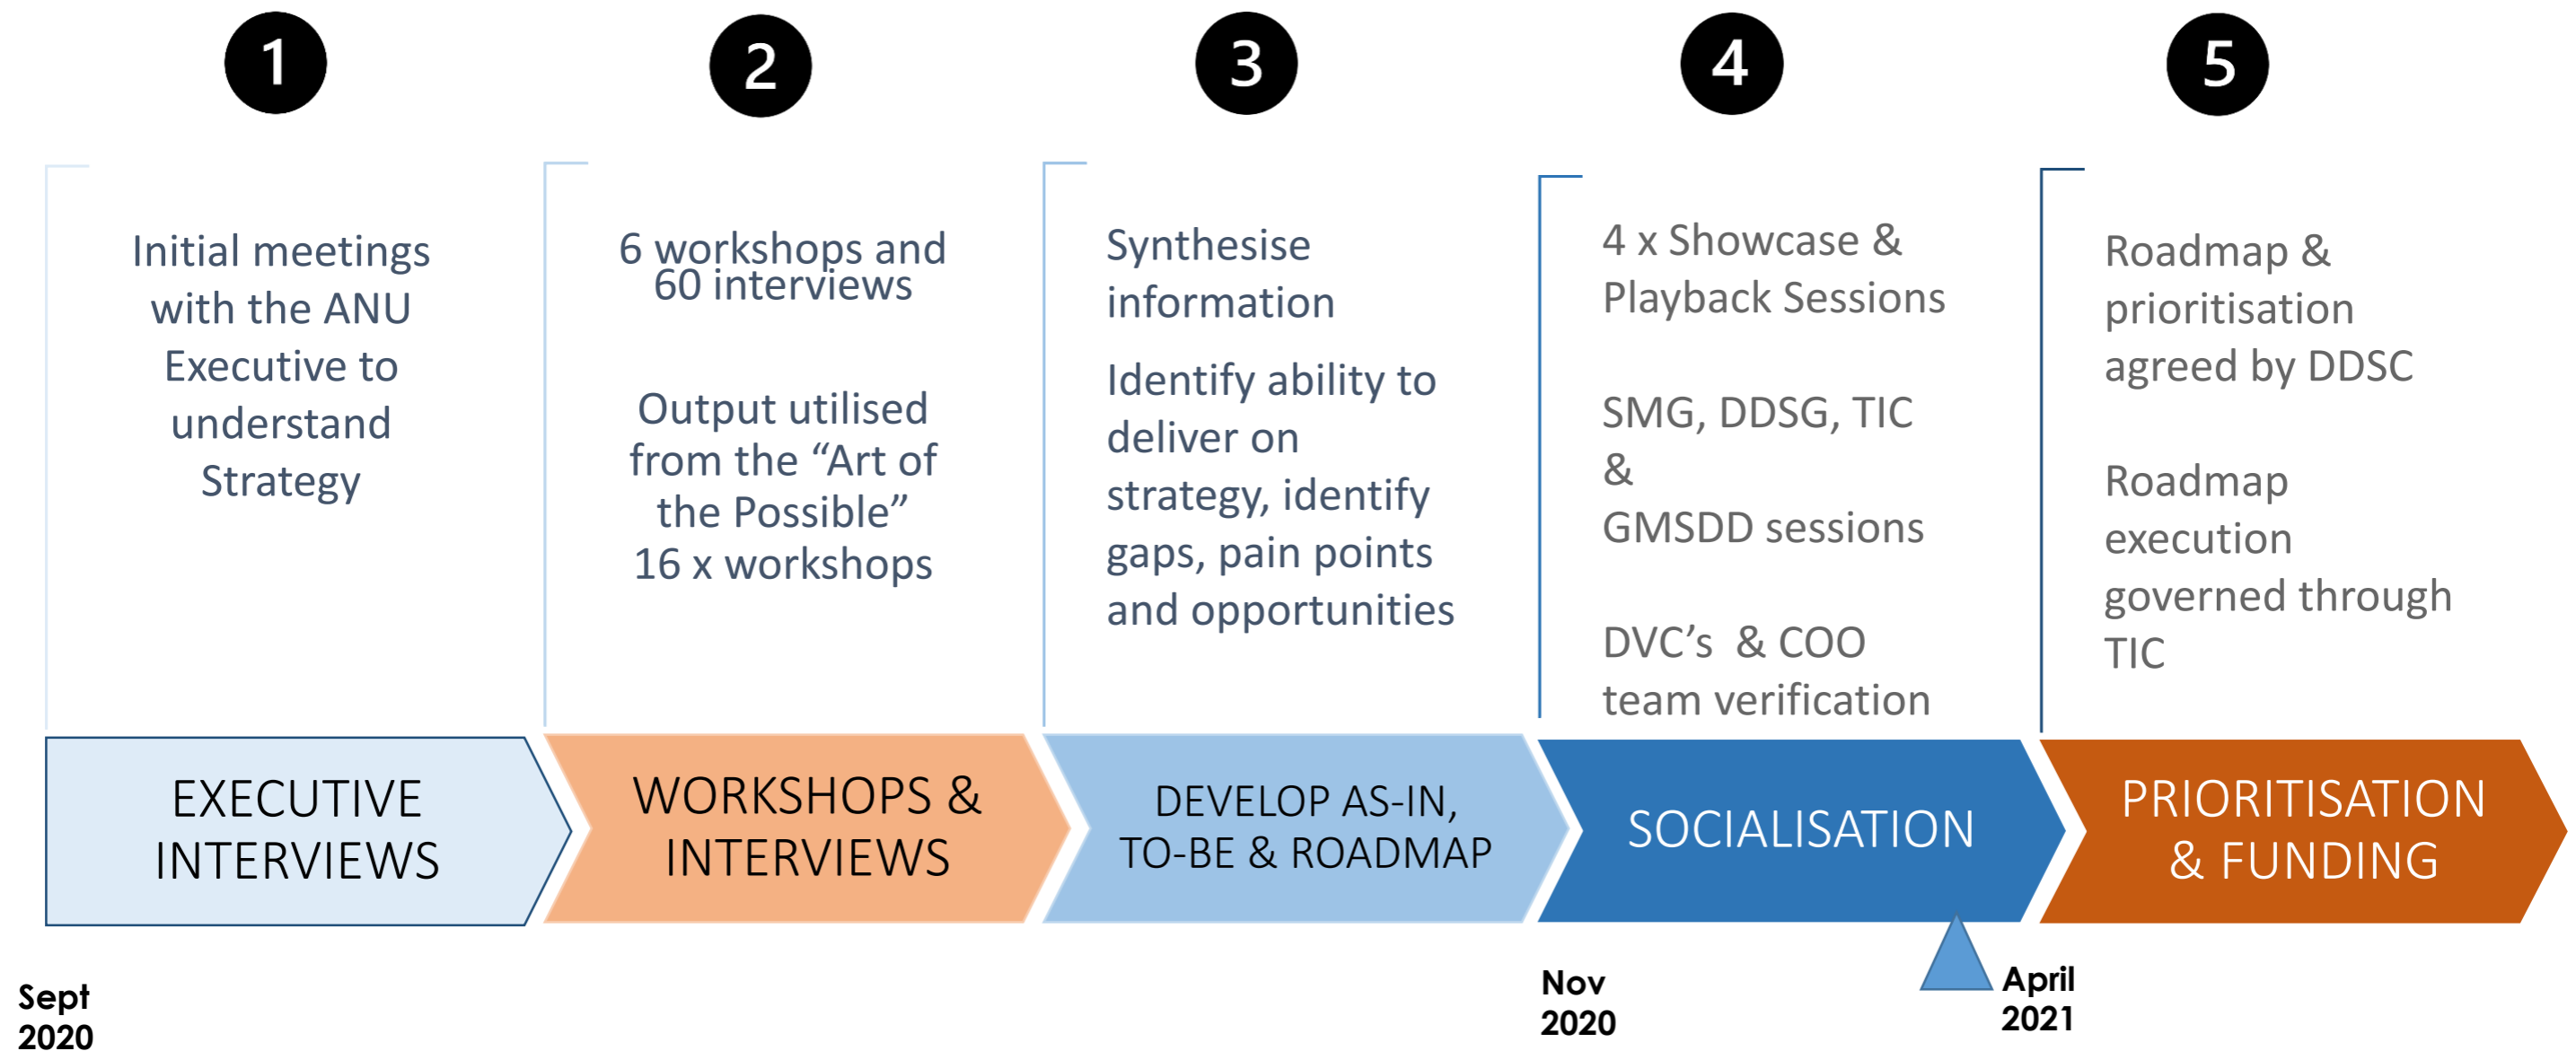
1

Initial meetings with the ANU Executive to understand Strategy

EXECUTIVE INTERVIEWS

2

6 workshops and 60 interviews

Output utilised from the “Art of the Possible” 16 x workshops

WORKSHOPS & INTERVIEWS

3

Synthesise information

Identify ability to deliver on strategy, identify gaps, pain points and opportunities

DEVELOP AS-IN, TO-BE & ROADMAP

4

4 x Showcase & Playback Sessions

SMG, DDSG, TIC & GMSDD sessions

DVC’s & COO team verification

SOCIALISATION

5

Roadmap & prioritisation agreed by DDSC

Roadmap execution governed through TIC

PRIORITISATION & FUNDING

Sept 2020

Nov 2020

April 2021